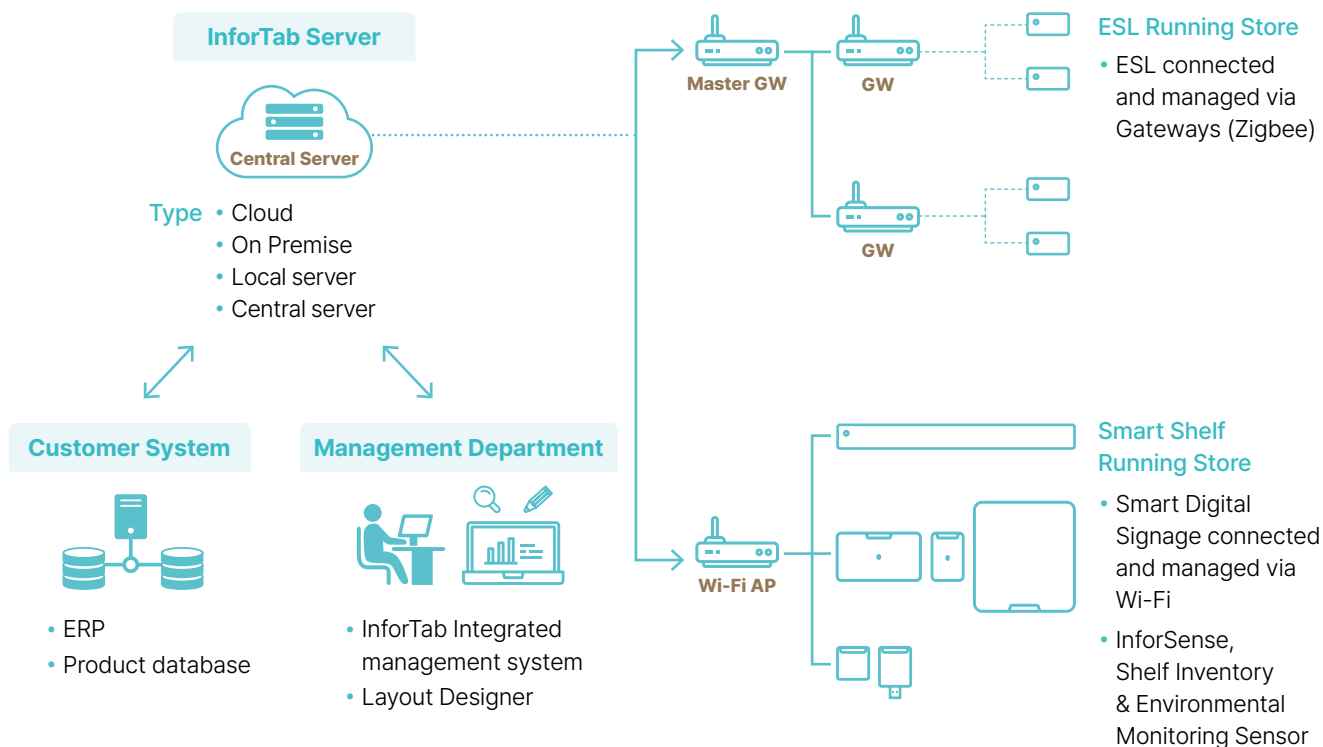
InforTab Server

Central Server

Type
• Cloud
• On Premise
• Local server
• Central server

Customer System

• ERP
• Product database

Management Department

• InforTab Integrated management system
• Layout Designer

Master GW

GW

GW

Wi-Fi AP

ESL Running Store

• ESL connected and managed via Gateways (Zigbee)

Smart Shelf Running Store

• Smart Digital Signage connected and managed via Wi-Fi
• InforSense, Shelf Inventory & Environmental Monitoring Sensor